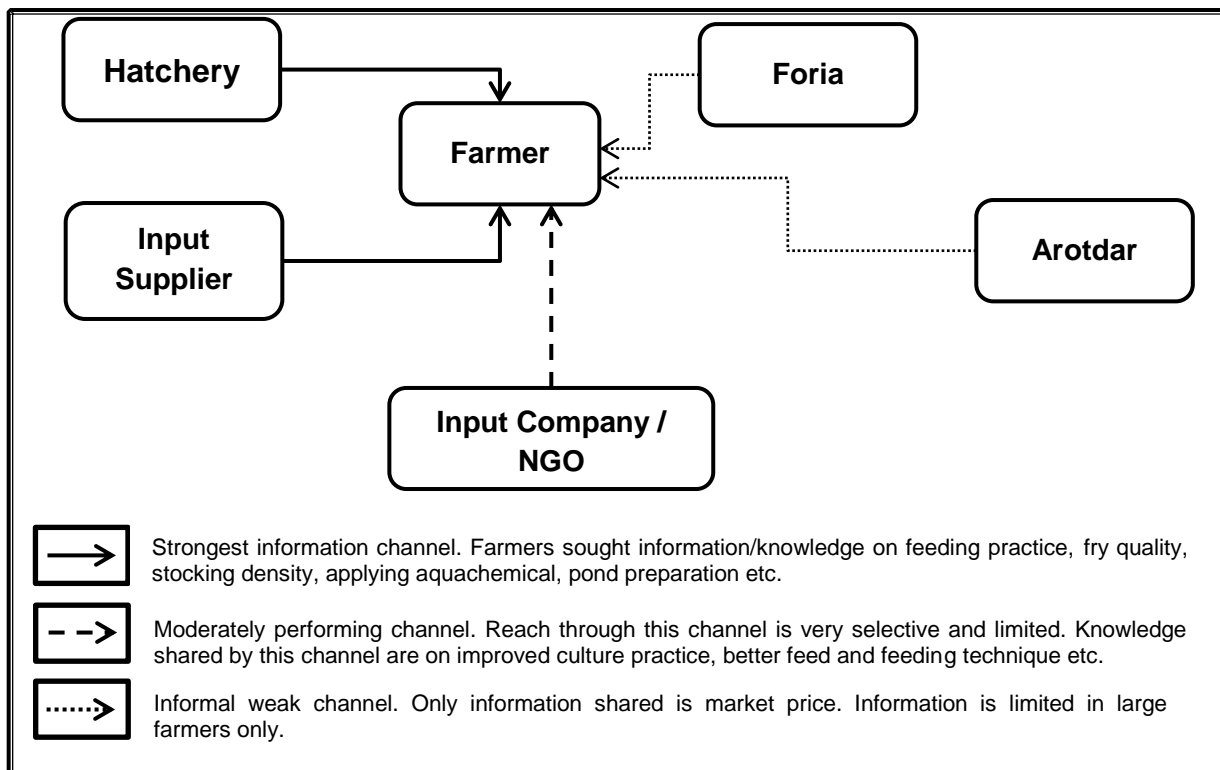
Hatchery

Foria

Farmer

Input Supplier

Arotdar

Input Company / NGO

Strongest information channel. Farmers sought information/knowledge on feeding practice, fry quality, stocking density, applying aquachemical, pond preparation etc.

Moderately performing channel. Reach through this channel is very selective and limited. Knowledge shared by this channel are on improved culture practice, better feed and feeding technique etc.

Informal weak channel. Only information shared is market price. Information is limited in large farmers only.